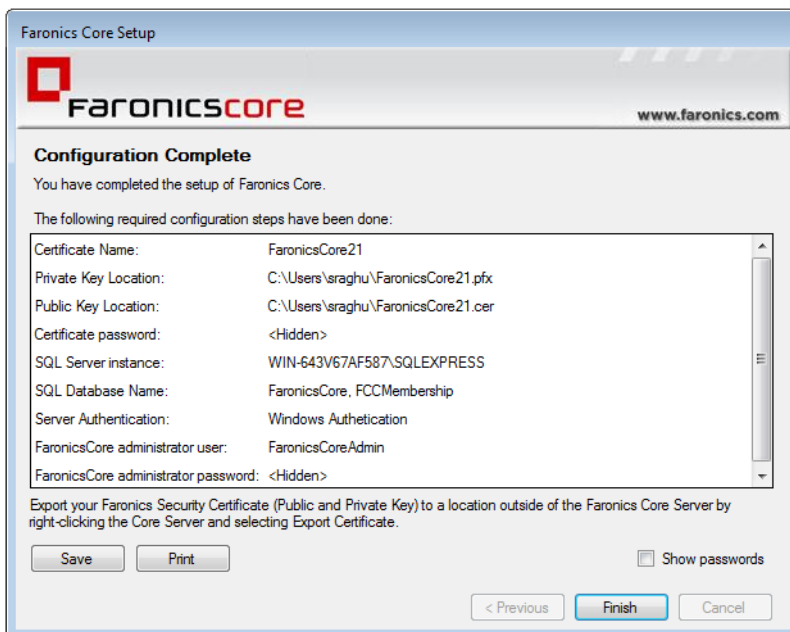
Faronics Core Setup

Faronicscore

www.faronics.com

Configuration Complete

You have completed the setup of Faronics Core.

The following required configuration steps have been done:

| | |
|---|---|
| Certificate Name: | FaronicsCore21 |
| Private Key Location: | C:\Users\sraghu\FaronicsCore21.pfx |
| Public Key Location: | C:\Users\sraghu\FaronicsCore21.cer |
| Certificate password: | <Hidden> |
| SQL Server instance: | WIN-643V67AF587\SQLEXPRESS |
| SQL Database Name: | FaronicsCore, FCCMembership |
| Server Authentication: | Windows Authetication |
| FaronicsCore administrator user: | FaronicsCoreAdmin |
| FaronicsCore administrator password: | <Hidden> |

Export your Faronics Security Certificate (Public and Private Key) to a location outside of the Faronics Core Server by right-clicking the Core Server and selecting Export Certificate.

Save Print Show passwords

< Previous Finish Cancel